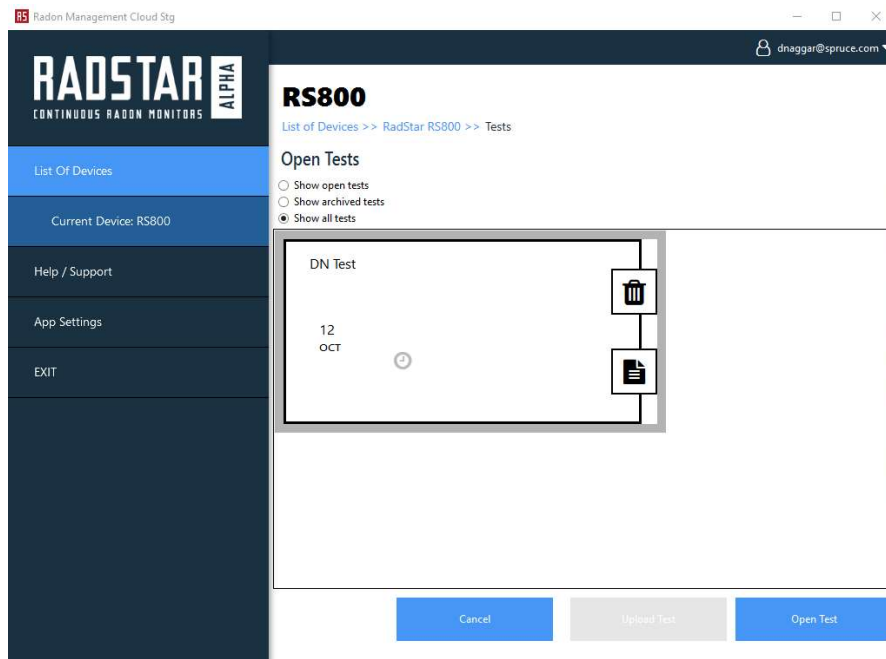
RS Radon Management Cloud Stg

dnaggar@spruce.com

RADSTAR ALPHA
CONTINUOUS RADON MONITORS

List Of Devices

Current Device: RS800

Help / Support

App Settings

EXIT

RS800

List of Devices >> RadStar RS800 >> Tests

Open Tests

Show open tests
Show archived tests
Show all tests

DN Test

12
OCT

Cancel

Upload Test

Open Test